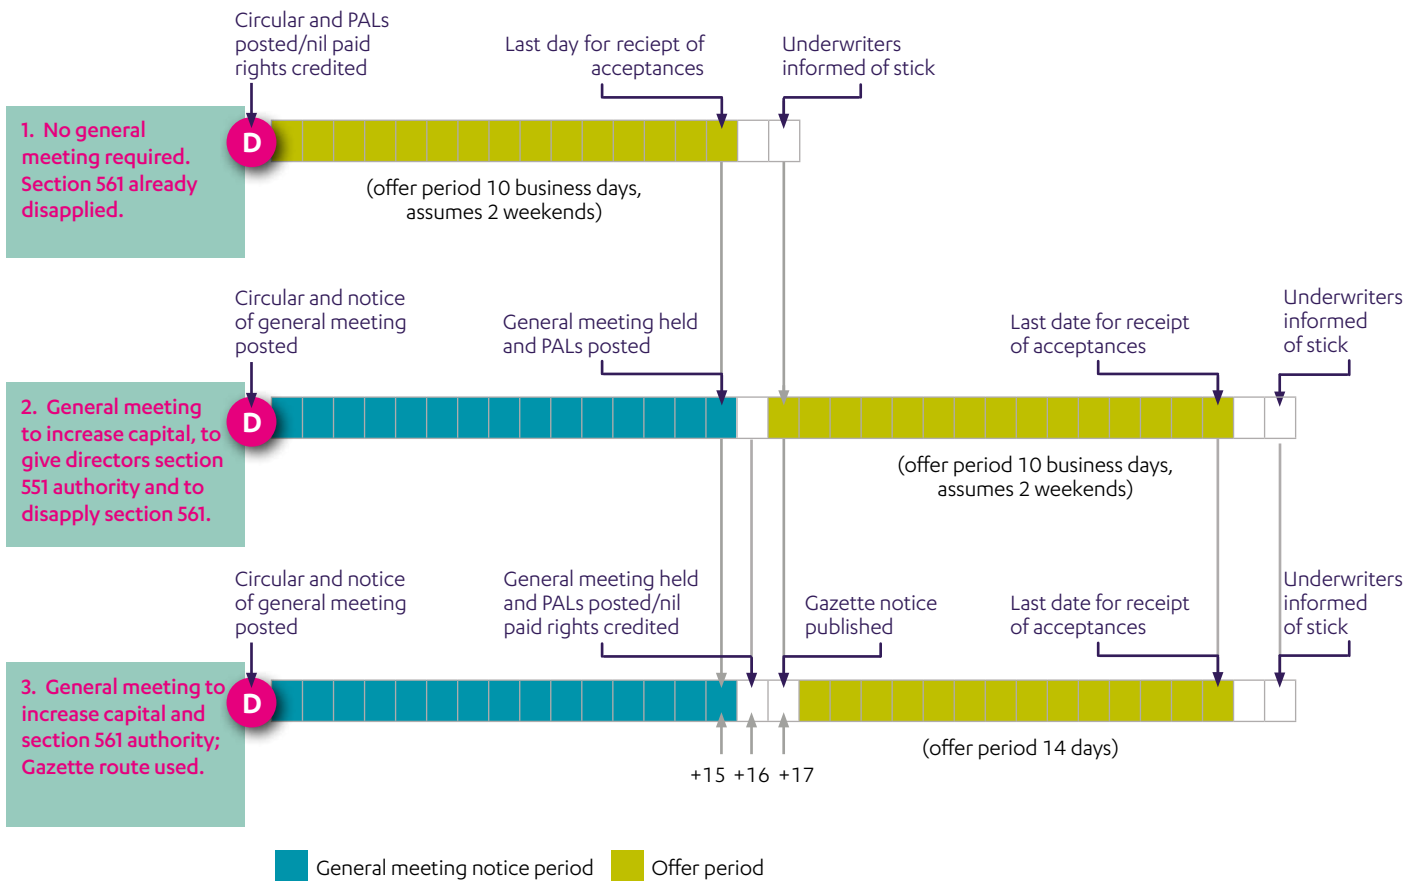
Circular and PALs posted/nil paid rights credited

Last day for reciept of acceptances

Underwriters informed of stick

1. No general meeting required. Section 561 already disapplied.

D

(offer period 10 business days, assumes 2 weekends)

Circular and notice of general meeting posted

General meeting held and PALs posted

Last date for receipt of acceptances

Underwriters informed of stick

2. General meeting to increase capital, to give directors section 551 authority and to disapply section 561.

D

(offer period 10 business days, assumes 2 weekends)

Circular and notice of general meeting posted

General meeting held and PALs posted/nil paid rights credited

Gazette notice published

Last date for receipt of acceptances

Underwriters informed of stick

3. General meeting to increase capital and section 561 authority; Gazette route used.

D

(offer period 14 days)

+15 +16 +17

General meeting notice period

Offer period